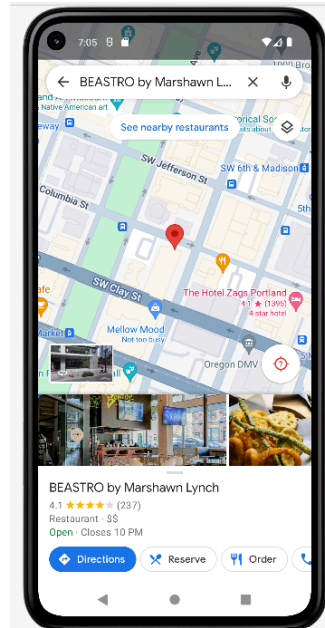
7:05

BEASTRO by Marshawn L...

Native American art

See nearby restaurants

Facts about

SW Jefferson St

SW 6th & Madison

Columbia St

SW Clay St

The Hotel Zags Portland

4.1 ★ (1395)

4-star hotel

Market

Mellow Mood

Not too busy

Oregon DMV

BEASTRO by Marshawn Lynch

4.1 ★★★★ (237)

Restaurant · $$

Open · Closes 10 PM

Directions

Reserve

Order